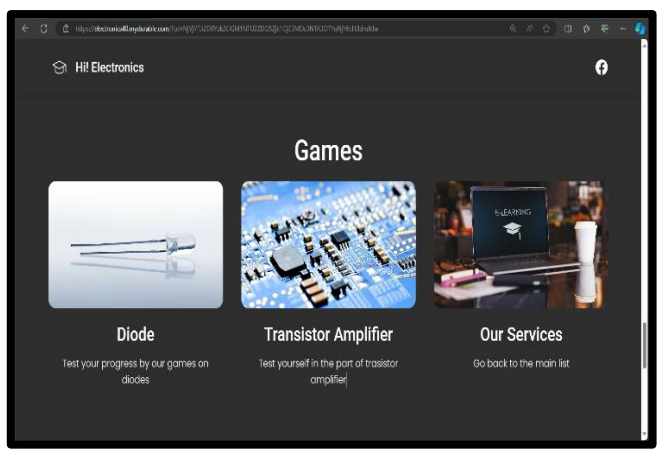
https://electronics40.mydurable.com/?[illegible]

Hi! Electronics

Games

E-LEARNING

Diode

Test your progress by our games on diodes

Transistor Amplifier

Test yourself in the part of trasistor amplifier

Our Services

Go back to the main list